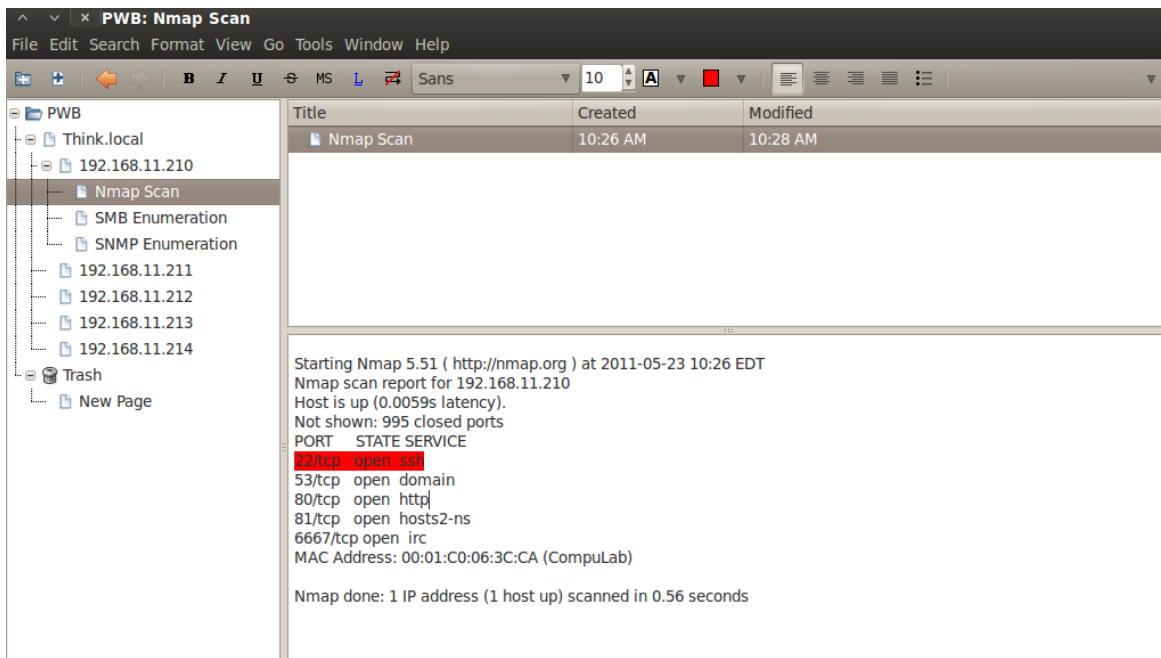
PWB: Nmap Scan

File Edit Search Format View Go Tools Window Help

B I U MS L Sans 10 A

PWB
Think.local
192.168.11.210
Nmap Scan
SMB Enumeration
SNMP Enumeration
192.168.11.211
192.168.11.212
192.168.11.213
192.168.11.214
Trash
New Page

| Title | Created | Modified |
|---|---|---|
| Nmap Scan | 10:26 AM | 10:28 AM |

Starting Nmap 5.51 ( http://nmap.org ) at 2011-05-23 10:26 EDT
Nmap scan report for 192.168.11.210
Host is up (0.0059s latency).
Not shown: 995 closed ports
PORT STATE SERVICE
22/tcp open ssh
53/tcp open domain
80/tcp open http
81/tcp open hosts2-ns
6667/tcp open irc
MAC Address: 00:01:C0:06:3C:CA (CompuLab)

Nmap done: 1 IP address (1 host up) scanned in 0.56 seconds